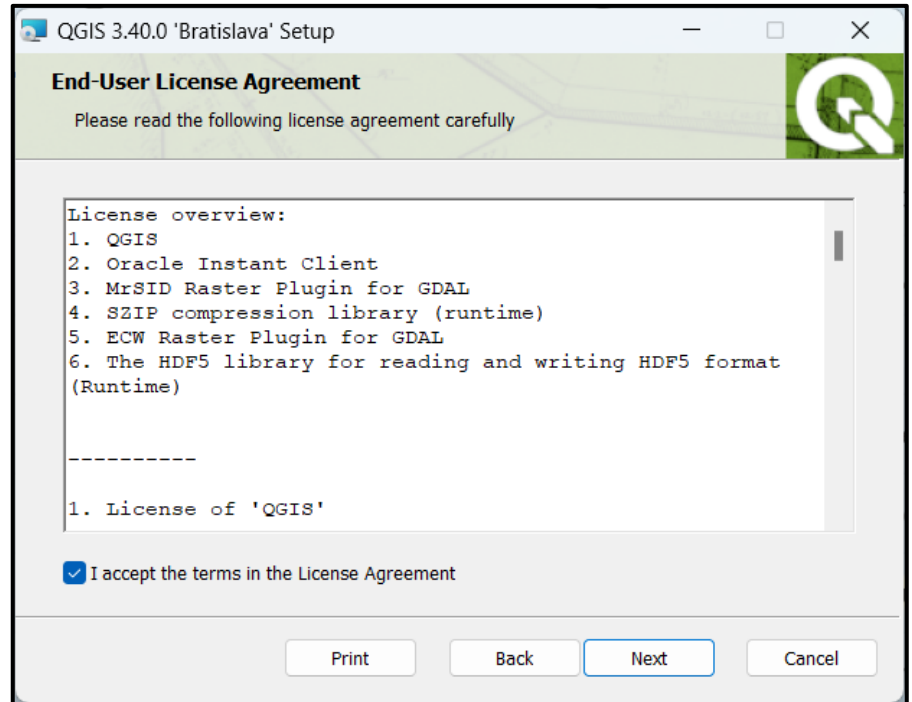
QGIS 3.40.0 'Bratislava' Setup

End-User License Agreement

Please read the following license agreement carefully

License overview:
1. QGIS
2. Oracle Instant Client
3. MrSID Raster Plugin for GDAL
4. SZIP compression library (runtime)
5. ECW Raster Plugin for GDAL
6. The HDF5 library for reading and writing HDF5 format (Runtime)

----------

1. License of 'QGIS'

I accept the terms in the License Agreement

Print Back Next Cancel